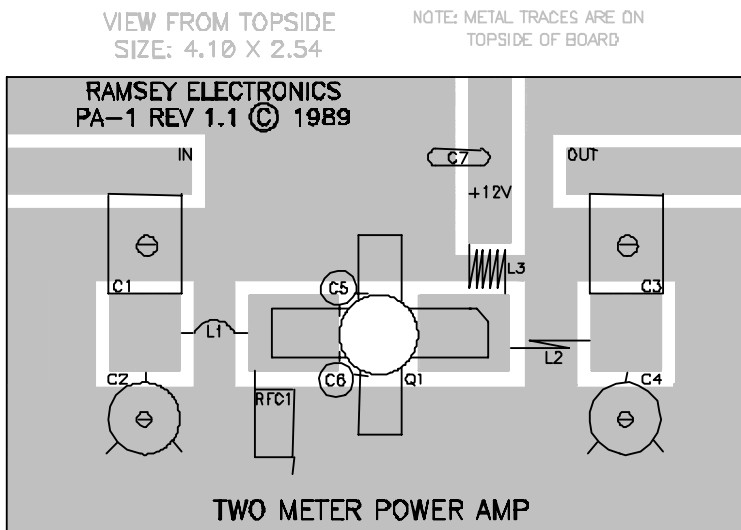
VIEW FROM TOPSIDE
SIZE: 4.10 X 2.54

NOTE: METAL TRACES ARE ON TOPSIDE OF BOARD

RAMSEY ELECTRONICS
PA-1 REV 1.1 © 1989

IN

C7

OUT

+12V

L3

C1

C5

C3

L1

L2

C2

C6

Q1

C4

RFC1

TWO METER POWER AMP